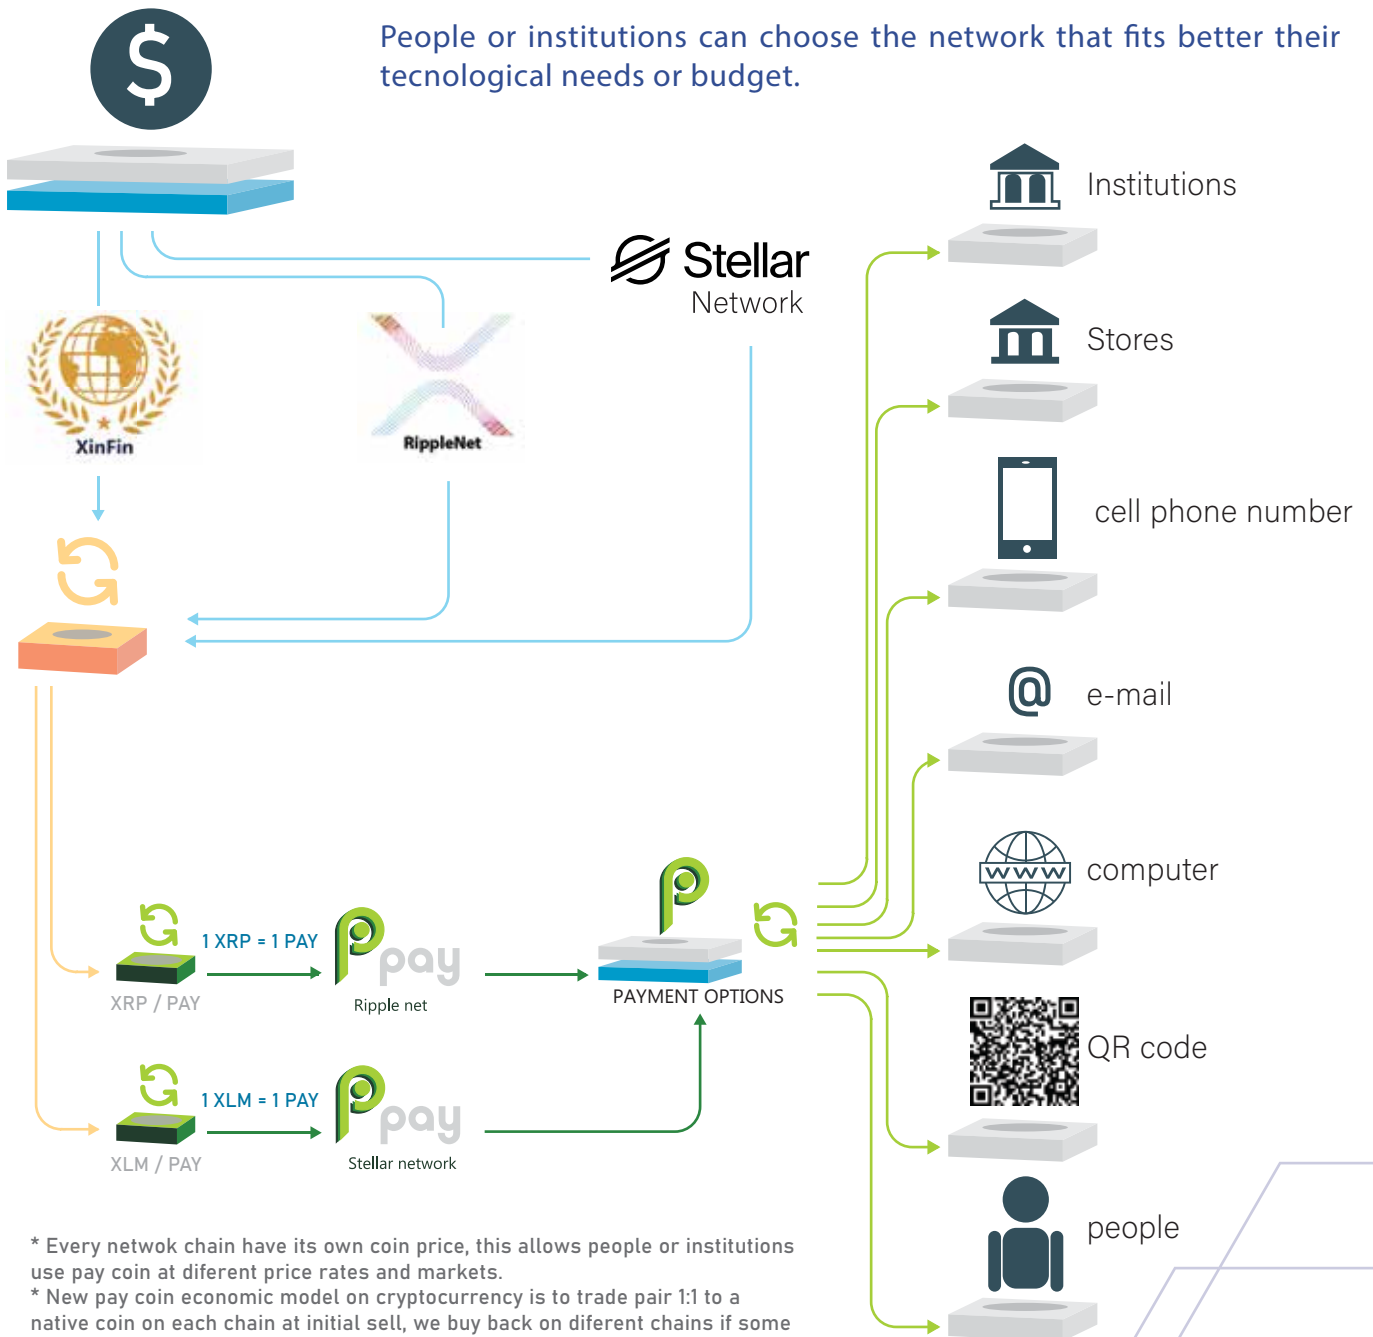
People or institutions can choose the network that fits better their tecnological needs or budget.

Stellar Network

XinFin

RippleNet

Institutions

Stores

cell phone number

e-mail

computer

QR code

people

1 XRP = 1 PAY

XRP / PAY

pay

Ripple net

PAYMENT OPTIONS

1 XLM = 1 PAY

XLM / PAY

pay

Stellar network

* Every netwok chain have its own coin price, this allows people or institutions use pay coin at diferent price rates and markets.
* New pay coin economic model on cryptocurrency is to trade pair 1:1 to a native coin on each chain at initial sell, we buy back on diferent chains if some